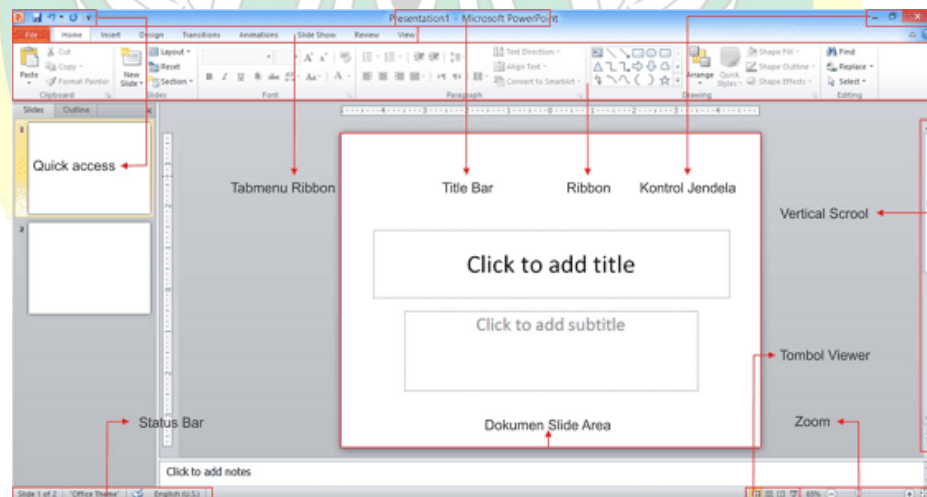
Presentation1 - Microsoft PowerPoint

File Home Insert Design Transitions Animations Slide Show Review View

Paste
Cut
Copy
Format Painter
Clipboard
New Slide
Layout
Reset
Section
Slides
Font
Paragraph
Text Direction
Align Text
Convert to SmartArt
Arrange
Quick Styles
Shape Fill
Shape Outline
Shape Effects
Drawing
Find
Replace
Select
Editing

Slides Outline

Quick access

Tabmenu Ribbon

Title Bar

Ribbon

Kontrol Jendela

Vertical Scrool

Click to add title

Click to add subtitle

Tombol Viewer

Status Bar

Zoom

Dokumen Slide Area

Click to add notes

Slide 1 of 2 "Office Theme" English (U.S.) 65%